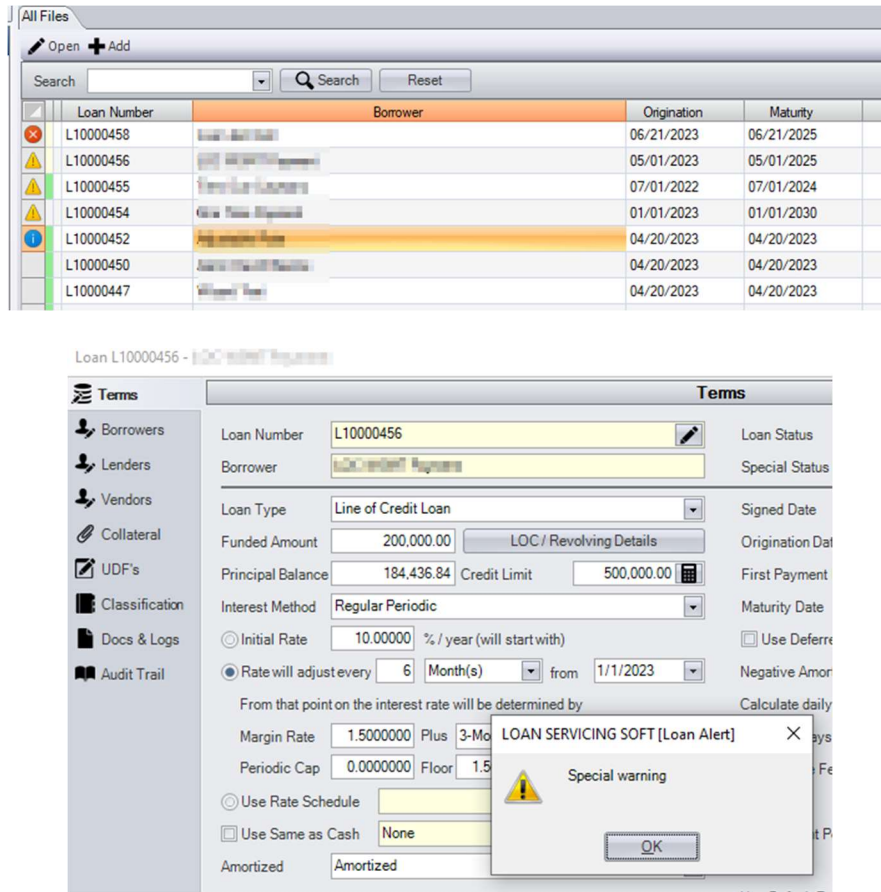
All Files

Open Add

Search Search Reset

| | Loan Number | Borrower | Origination | Maturity |
|---|---|---|---|---|
| | L10000458 | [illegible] | 06/21/2023 | 06/21/2025 |
| | L10000456 | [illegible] | 05/01/2023 | 05/01/2025 |
| | L10000455 | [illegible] | 07/01/2022 | 07/01/2024 |
| | L10000454 | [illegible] | 01/01/2023 | 01/01/2030 |
| | L10000452 | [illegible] | 04/20/2023 | 04/20/2023 |
| | L10000450 | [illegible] | 04/20/2023 | 04/20/2023 |
| | L10000447 | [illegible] | 04/20/2023 | 04/20/2023 |

Loan L10000456 - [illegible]

Terms
Borrowers
Lenders
Vendors
Collateral
UDF's
Classification
Docs & Logs
Audit Trail

Terms

Loan Number L10000456
Borrower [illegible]
Loan Type Line of Credit Loan
Funded Amount 200,000.00 LOC / Revolving Details
Principal Balance 184,436.84 Credit Limit 500,000.00
Interest Method Regular Periodic
Initial Rate 10.00000 % / year (will start with)
Rate will adjust every 6 Month(s) from 1/1/2023
From that point on the interest rate will be determined by
Margin Rate 1.5000000 Plus 3-Mo
Periodic Cap 0.0000000 Floor 1.5
Use Rate Schedule
Use Same as Cash None
Amortized Amortized

Loan Status
Special Status
Signed Date
Origination Dat
First Payment
Maturity Date
Use Deferre
Negative Amor
Calculate daily
ays
Fe
t P

LOAN SERVICING SOFT [Loan Alert]
Special warning
OK